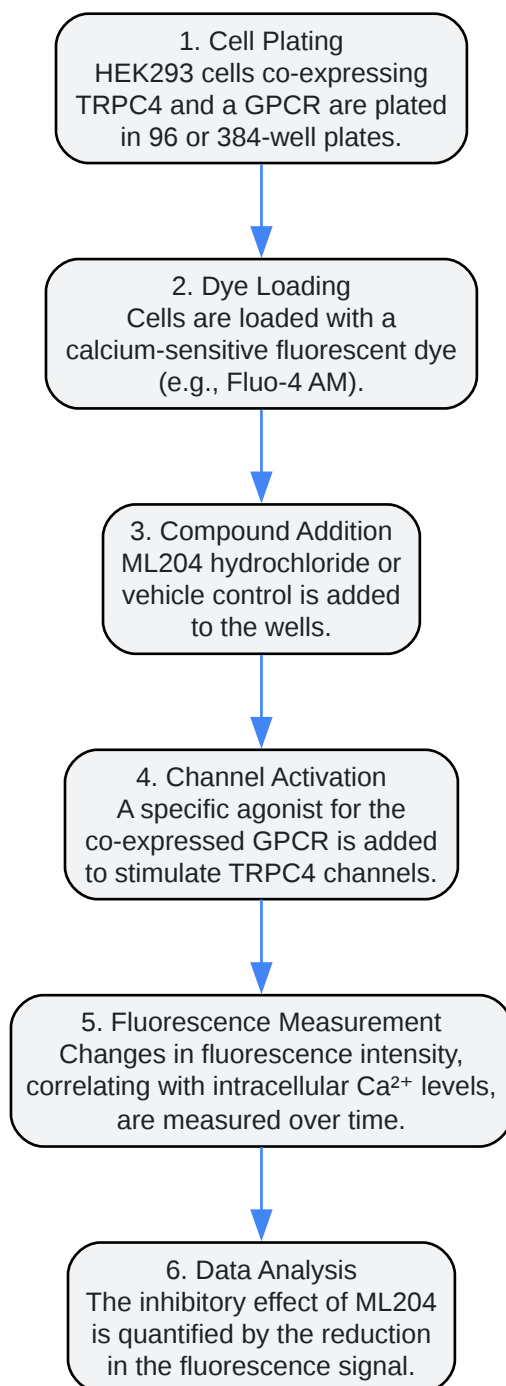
1. Cell Plating
HEK293 cells co-expressing TRPC4 and a GPCR are plated in 96 or 384-well plates.

2. Dye Loading
Cells are loaded with a calcium-sensitive fluorescent dye (e.g., Fluo-4 AM).

3. Compound Addition
ML204 hydrochloride or vehicle control is added to the wells.

4. Channel Activation
A specific agonist for the co-expressed GPCR is added to stimulate TRPC4 channels.

5. Fluorescence Measurement
Changes in fluorescence intensity, correlating with intracellular $Ca^{2+}$ levels, are measured over time.

6. Data Analysis
The inhibitory effect of ML204 is quantified by the reduction in the fluorescence signal.